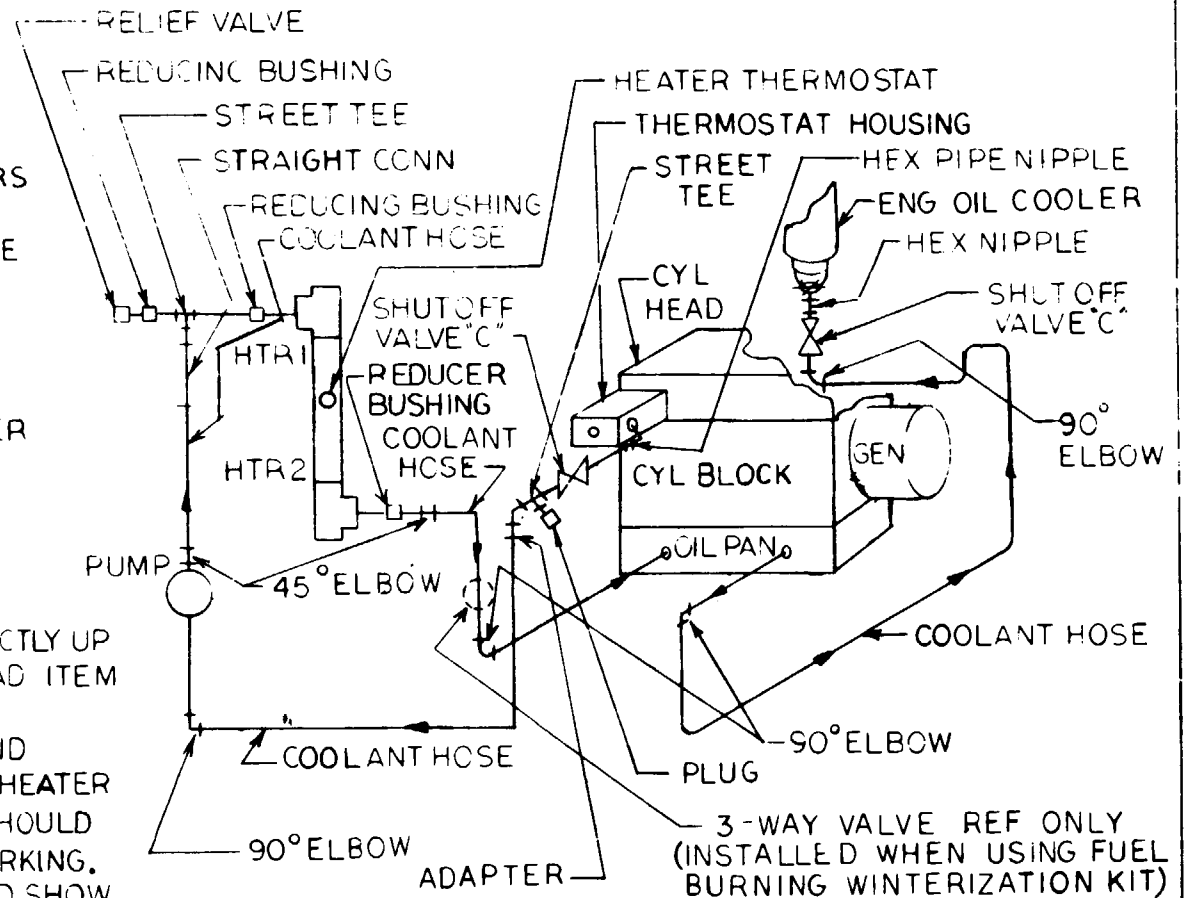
RELIEF VALVE
REDUCING BUSHING
STREET TEE
STRAIGHT CONN
REDUCING BUSHING
COOLANT HOSE
HEATER THERMOSTAT
THERMOSTAT HOUSING
STREET TEE
HEX PIPE NIPPLE
ENG OIL COOLER
HEX NIPPLE
CYL HEAD
SHUTOFF VALVE "C"
SHUTOFF VALVE "C"
RS
E
ER
HTR1
HTR2
REDUCER BUSHING
COOLANT HOSE
CYL BLOCK
GEN
90° ELBOW
OIL PAN
PUMP
45° ELBOW
CTLY UP
AD ITEM
COOLANT HOSE
ID
HEATER
HOULD
RKING.
D SHOW
COOLANT HOSE
90° ELBOW
PLUG
90° ELBOW
ADAPTER
3-WAY VALVE REF ONLY (INSTALLED WHEN USING FUEL BURNING WINTERIZATION KIT)